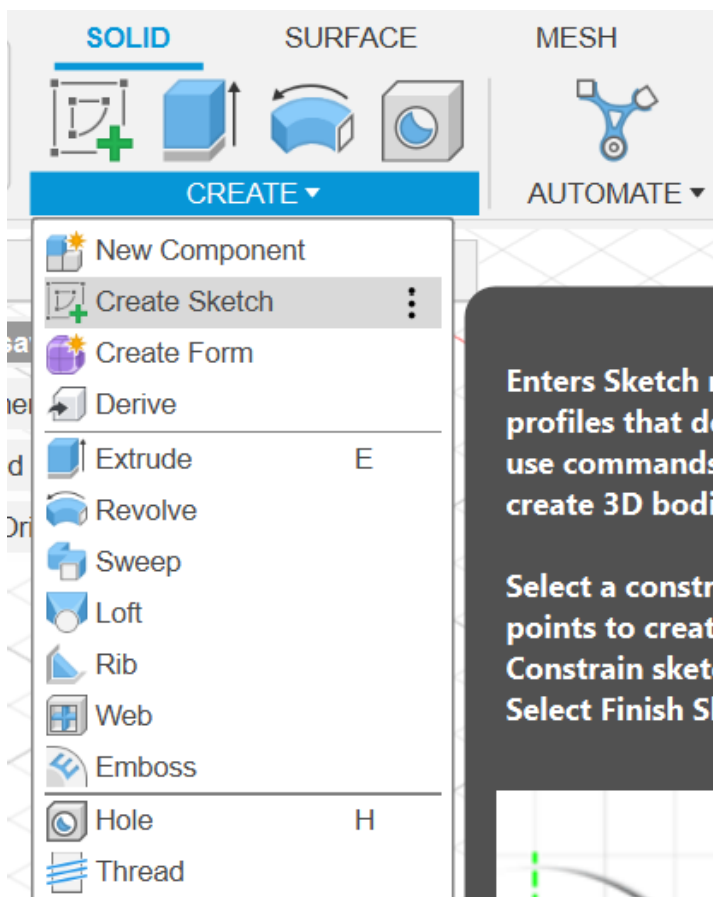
SOLID SURFACE MESH

CREATE ▾

AUTOMATE ▾

New Component
Create Sketch
Create Form
Derive
Extrude E
Revolve
Sweep
Loft
Rib
Web
Emboss
Hole H
Thread

sa
ne
d
Ori

Enters Sketch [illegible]
profiles that d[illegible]
use commands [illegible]
create 3D bodi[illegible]

Select a constr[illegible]
points to creat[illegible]
Constrain sket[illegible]
Select Finish S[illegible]